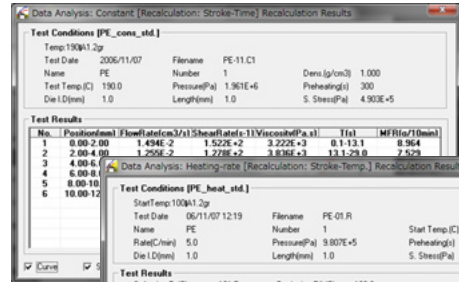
Data Analysis: Constant [Recalculation: Stroke-Time] Recalculation Results

Test Conditions [PE_cons_std.]

Temp:190¥A1.2gr

Test Date 2006/11/07 Filename PE-11.C1

Name PE Number 1 Dens.[g/cm3] 1.000

Test Temp.(C) 190.0 Pressure[Pa] 1.961E+6 Preheating(s) 300

Die I.D[mm] 1.0 Length[mm] 1.0 S. Stress[Pa] 4.903E+5

Test Results

| No. | Position[mm] | FlowRate[cm3/s] | ShearRate[s-1] | Viscosity[Pa.s] | T[s] | MFR[g/10min] |
|---|---|---|---|---|---|---|
| 1 | 0.00-2.00 | 1.494E-2 | 1.522E+2 | 3.222E+3 | 0.1-13.1 | 8.964 |
| 2 | 2.00-4.00 | 1.255E-2 | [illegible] | 3.836E+3 | 13.1-28.8 | 7.529 |
| 3 | 4.00-6.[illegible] | | | | | |
| 4 | 6.00-8.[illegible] | | | | | |
| 5 | 8.00-10.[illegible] | | | | | |
| 6 | 10.00-12.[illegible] | | | | | |

Curve

Data Analysis: Heating-rate [Recalculation: Stroke-Temp.] Recalculation Results

Test Conditions [PE_heat_std.]

StartTemp:100¥A1.2gr

Test Date 06/11/07 12:19 Filename PE-01.R

Name PE Number 1 Start Temp.(C)

Rate(C/min) 5.0 Pressure[Pa] 9.807E+5 Preheating(s)

Die I.D[mm] 1.0 Length[mm] 1.0 S. Stress[Pa]

Test Results